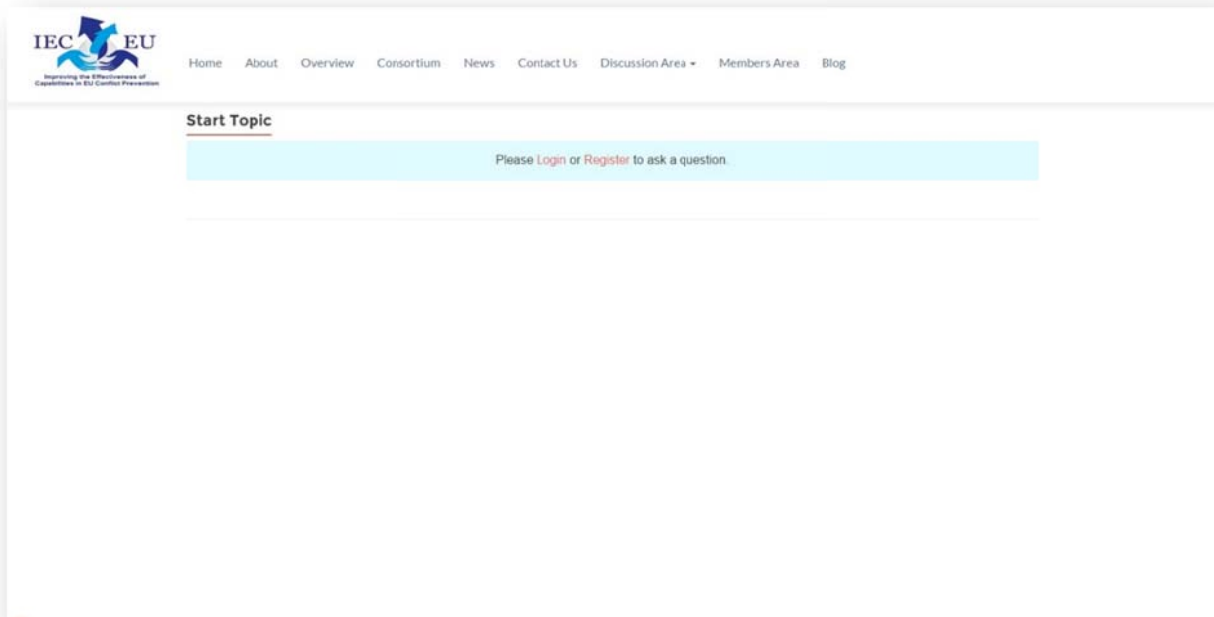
IEC EU
Improving the Effectiveness of Capabilities in EU Conflict Prevention

Home About Overview Consortium News Contact Us Discussion Area Members Area Blog

Start Topic

Please Login or Register to ask a question.